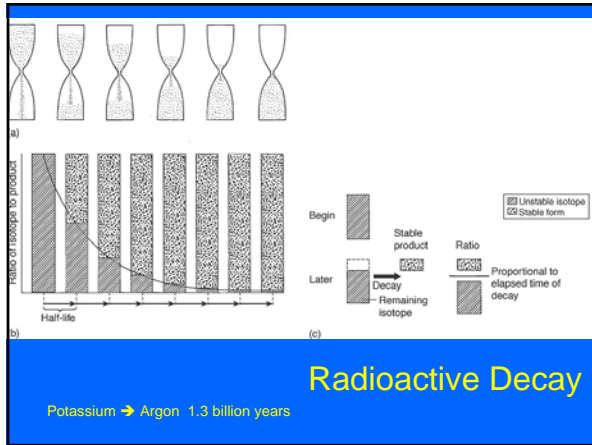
a)

Ratio of isotope to product

Half-life

b)

Unstable isotope
Stable form

Begin

Stable product

Ratio

Later

Decay

Remaining isotope

Proportional to elapsed time of decay

(c)

Radioactive Decay

Potassium ➔ Argon 1.3 billion years